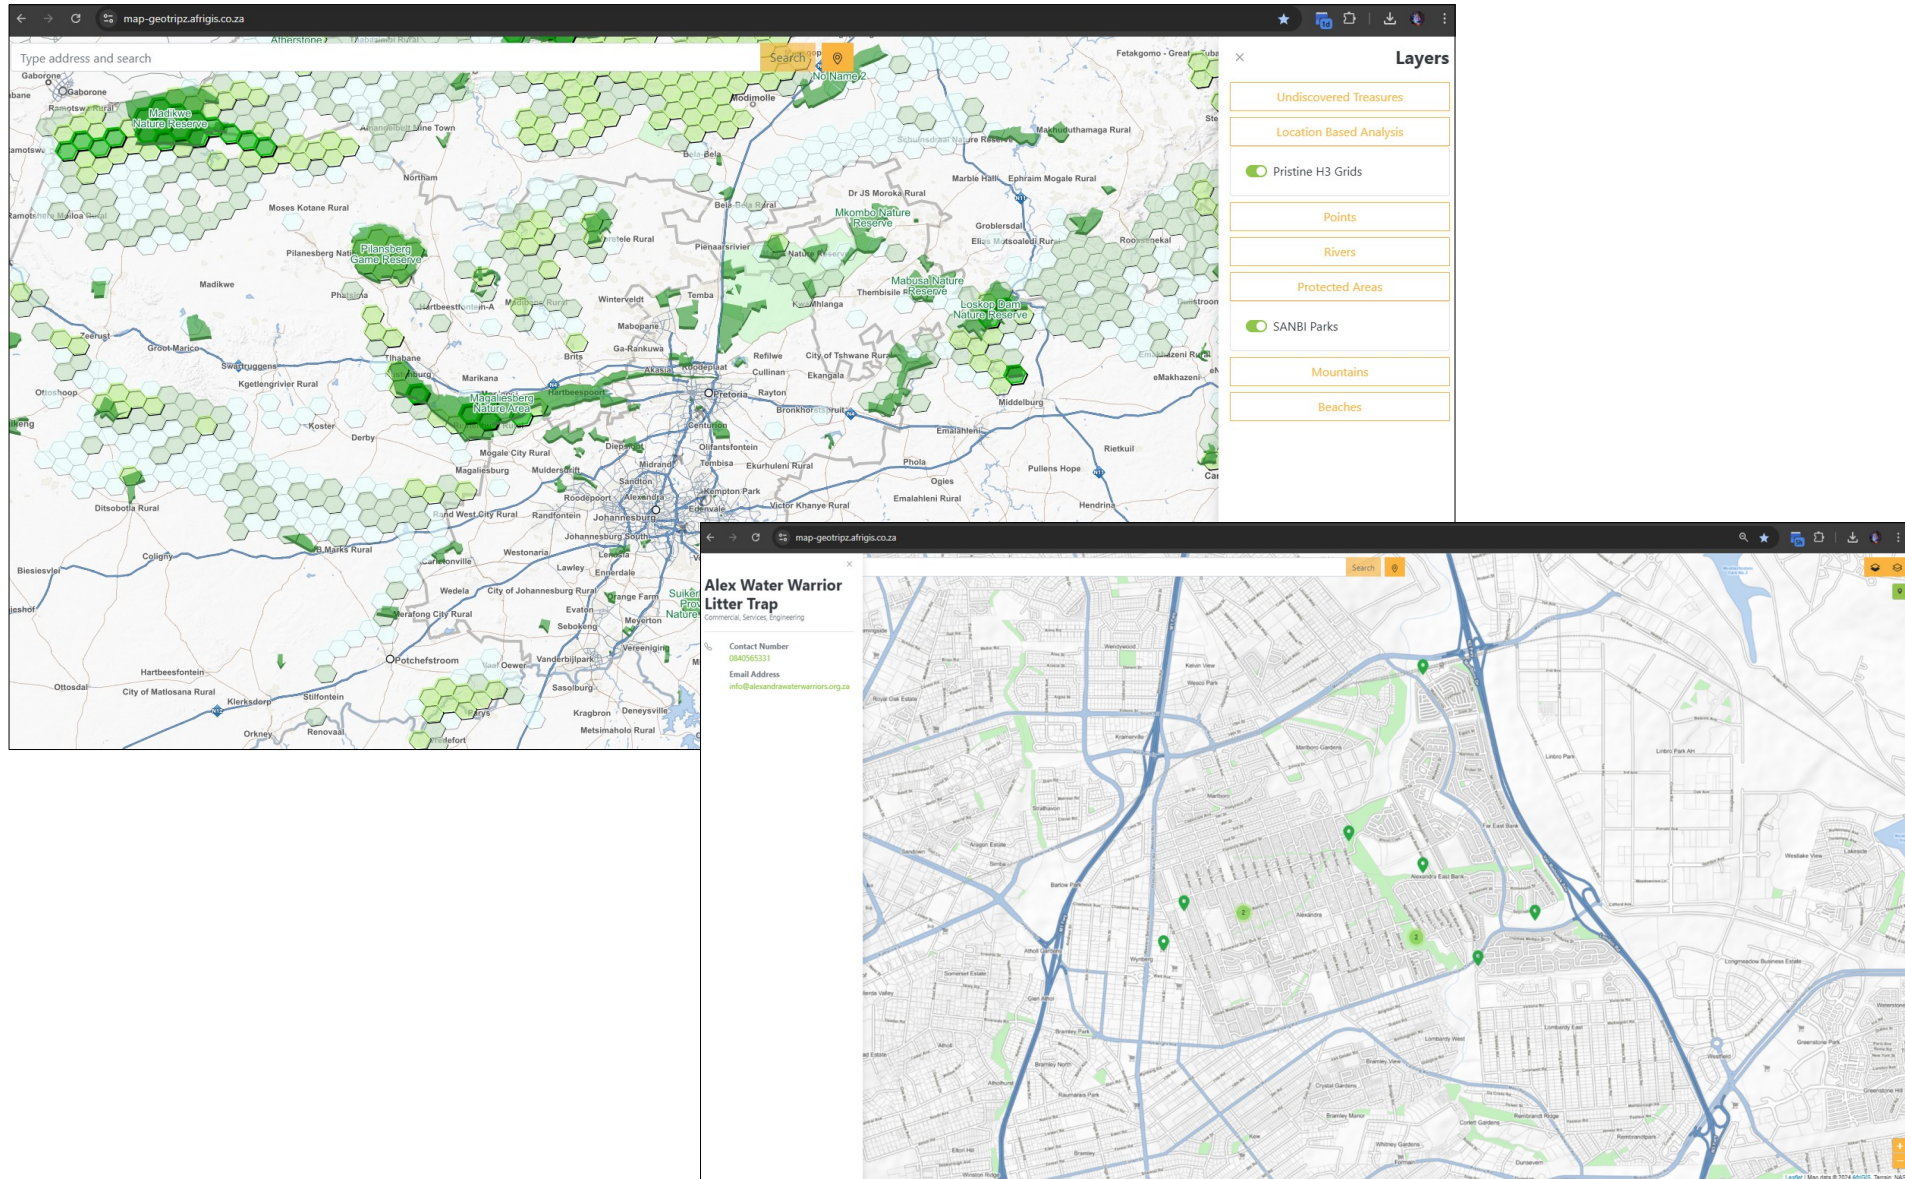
map-geotripz.afrigis.co.za

Type address and search

Search

Layers

Undiscovered Treasures

Location Based Analysis

Pristine H3 Grids

Points

Rivers

Protected Areas

SANBI Parks

Mountains

Beaches

Gaborone
Madikwe Nature Reserve
Modimolle
No Name 2
Makhuduthamaga Rural
Northam
Moses Kotane Rural
Bela Bela
Dr JS Moroka Rural
Marble Hall
Ephraim Mogale Rural
Mkombo Nature Reserve
Groblersdal
Pilanesberg Game Reserve
Pienaarsrivier
Mabusa Nature Reserve
Thembisile Reserve
Loskop Dam Nature Reserve
Madikwe
Winterveldt
Temba
Mabopane
Ga-Rankuwa
Zeerust
Groot-Marico
Swartruggens
Kgetlenrivier Rural
Marikana
Brits
Refilwe
City of Tshwane Rural
Cullinan
Ekangala
Pretoria
Rayton
Bronkhorstspruit
Magaliesberg Nature Area
Hartbeespoort
Centurion
Olifantsfontein
Emalahleni
Middelburg
eMakhazeni
Ottoshoop
Koster
Derby
Mogale City Rural
Magaliesburg
Muldersdrift
Midrand
Tembisa
Ekurhuleni Rural
Phola
Ogies
Rietkuil
Pullens Hope
Emalahleni Rural
Kempton Park
Sandton
Alexandra
Roodepoort
Randfontein
Rand West City Rural
Johannesburg
Edenvale
Victor Khanye Rural
Hendrina
Ditsobotla Rural
Coligny
JB Marks Rural
Johannesburg South
Westonaria
Lenasia
Carletonville
Lawley
Ennerdale
Biesiesvlei
Wedela
City of Johannesburg Rural
Orange Farm
Evaton
Sebokeng
Fochville
Merafong City Rural
Meyerton
Vereeniging
Potchefstroom
Oewer
Vanderbijlpark
Sasolburg
Hartbeesfontein
Ottosdal
City of Matlosana Rural
Stilfontein
Klerksdorp
Kragbron
Deneysville
Metsimaholo Rural
Orkney
Renoval
Parys
Viljoenskroon

map-geotripz.afrigis.co.za

Alex Water Warrior Litter Trap
Commercial, Services, Engineering

Contact Number
0840565331

Email Address
info@alexandrawaterwarriors.org.za

Search

Marlboro Gardens
Alexandra
Alexandra East Bank
Far East Bank
Wynberg
Kew
Lombardy East
Bramley View
Linbro Park
Longmeadow Business Estate
Westlake View
Lakeside
Greenstone Park
Rembrandt Ridge
Crystal Gardens
Bramley Manor
Raumarais Park
Bramley North
Athol Gardens
Barlow Park
Marlboro
Kelvin View
Wendywood

Leaflet | Map data © 2024 AfriGIS, Terrain, NA